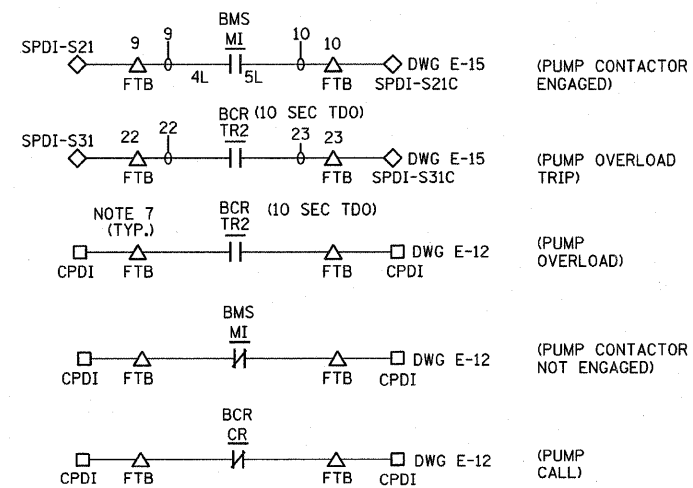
BMS
MI
SPDI-S21 9 9 10 10 DWG E-15
FTB 4L 5L FTB SPDI-S21C
(PUMP CONTACTOR ENGAGED)

BCR (10 SEC TDO)
TR2
SPDI-S31 22 22 23 23 DWG E-15
FTB FTB SPDI-S31C
(PUMP OVERLOAD TRIP)

NOTE 7 (TYP.)
BCR (10 SEC TDO)
TR2
DWG E-12
CPDI FTB FTB CPDI
(PUMP OVERLOAD)

BMS
MI
DWG E-12
CPDI FTB FTB CPDI
(PUMP CONTACTOR NOT ENGAGED)

BCR
CR
DWG E-12
CPDI FTB FTB CPDI
(PUMP CALL)